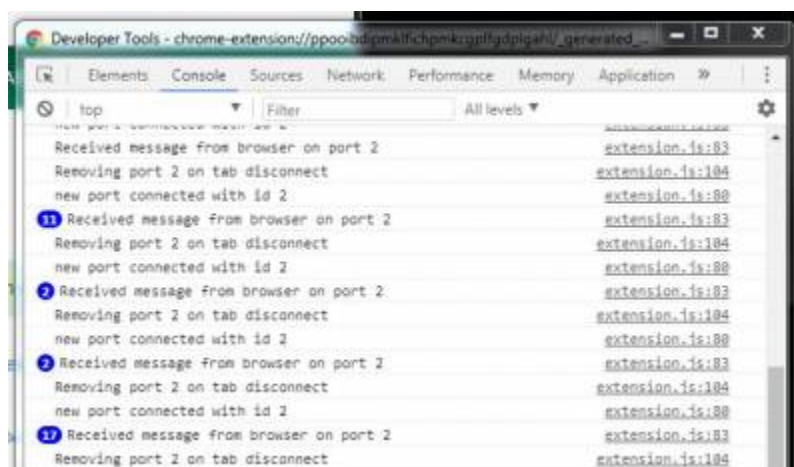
Developer Tools - chrome-extension://ppooibdipmklfichpmkcgplfgdplgahl/_generated_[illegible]

Elements Console Sources Network Performance Memory Application »

top ▼ Filter All levels ▼

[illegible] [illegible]
Received message from browser on port 2 extension.js:83
Removing port 2 on tab disconnect extension.js:104
new port connected with id 2 extension.js:80
11 Received message from browser on port 2 extension.js:83
Removing port 2 on tab disconnect extension.js:104
new port connected with id 2 extension.js:80
2 Received message from browser on port 2 extension.js:83
Removing port 2 on tab disconnect extension.js:104
new port connected with id 2 extension.js:80
2 Received message from browser on port 2 extension.js:83
Removing port 2 on tab disconnect extension.js:104
new port connected with id 2 extension.js:80
17 Received message from browser on port 2 extension.js:83
Removing port 2 on tab disconnect extension.js:104